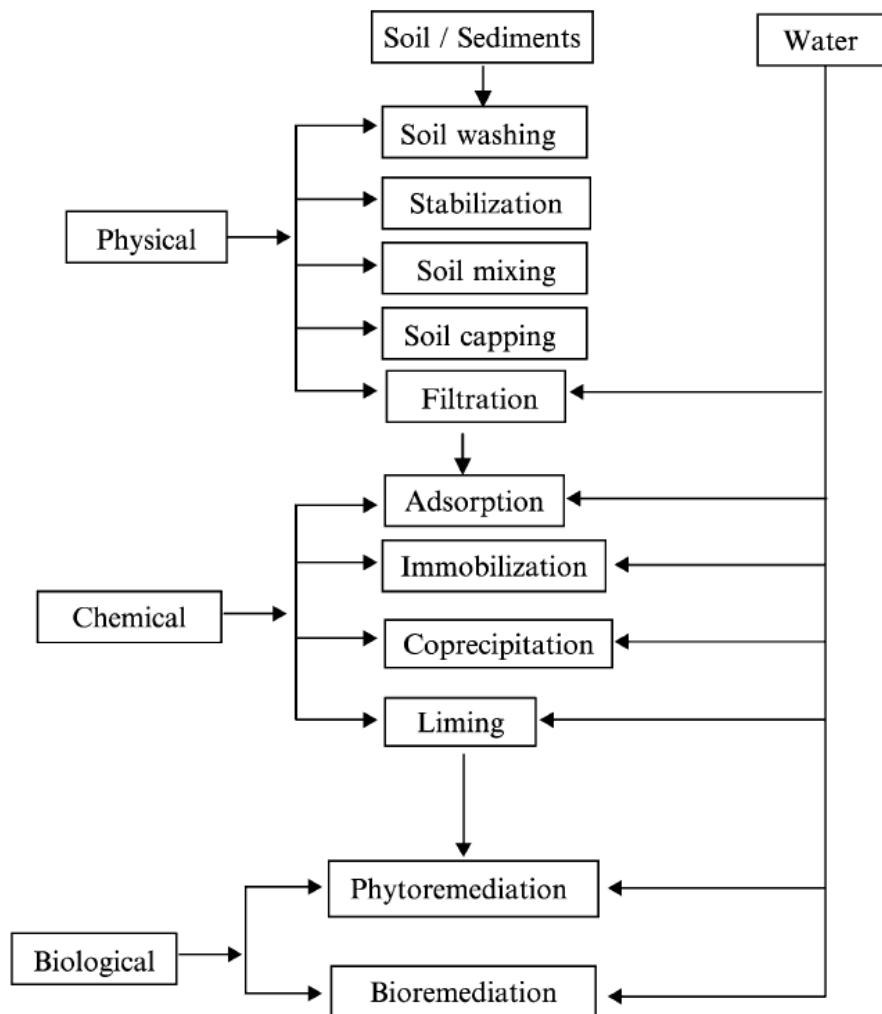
Soil / Sediments

Water

Soil washing

Physical

Stabilization

Soil mixing

Soil capping

Filtration

Adsorption

Chemical

Immobilization

Coprecipitation

Liming

Phytoremediation

Biological

Bioremediation